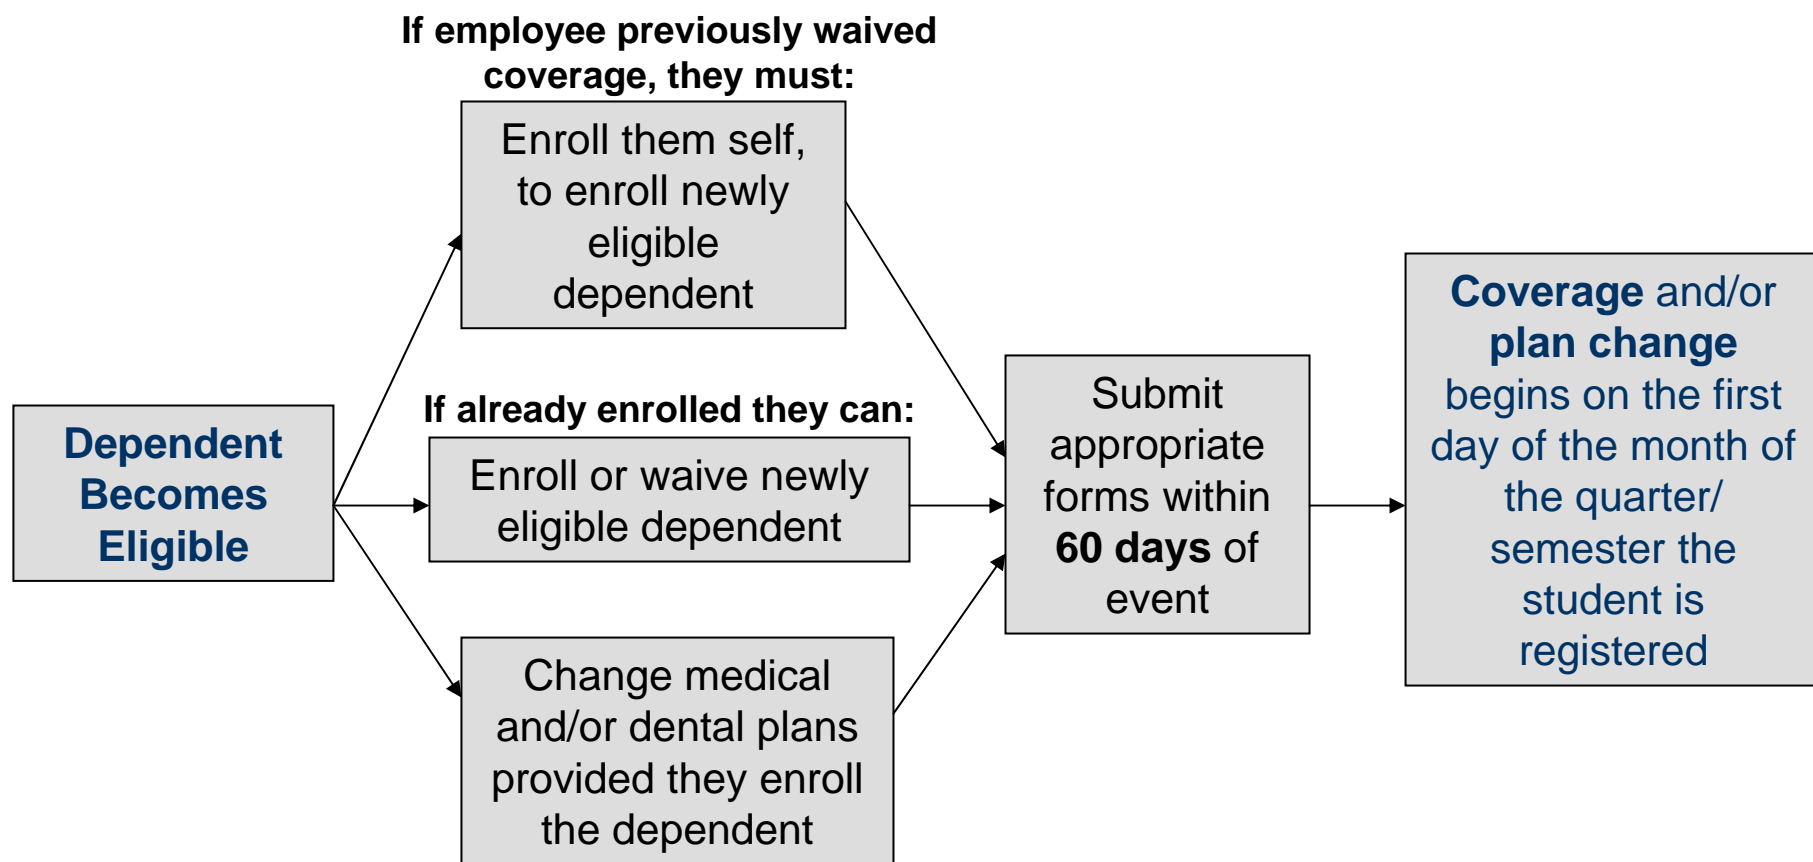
Dependent Becomes Eligible

If employee previously waived coverage, they must:

Enroll them self, to enroll newly eligible dependent

If already enrolled they can:

Enroll or waive newly eligible dependent

Change medical and/or dental plans provided they enroll the dependent

Submit appropriate forms within 60 days of event

Coverage and/or plan change begins on the first day of the month of the quarter/ semester the student is registered